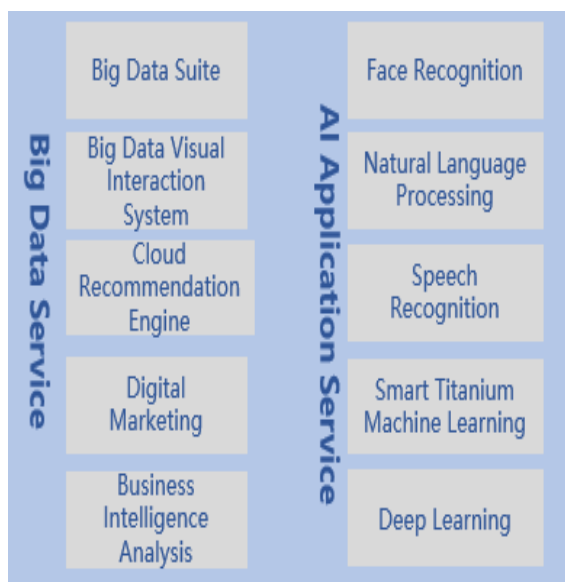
Big Data Service

Big Data Suite

Big Data Visual Interaction System

Cloud Recommendation Engine

Digital Marketing

Business Intelligence Analysis

AI Application Service

Face Recognition

Natural Language Processing

Speech Recognition

Smart Titanium Machine Learning

Deep Learning